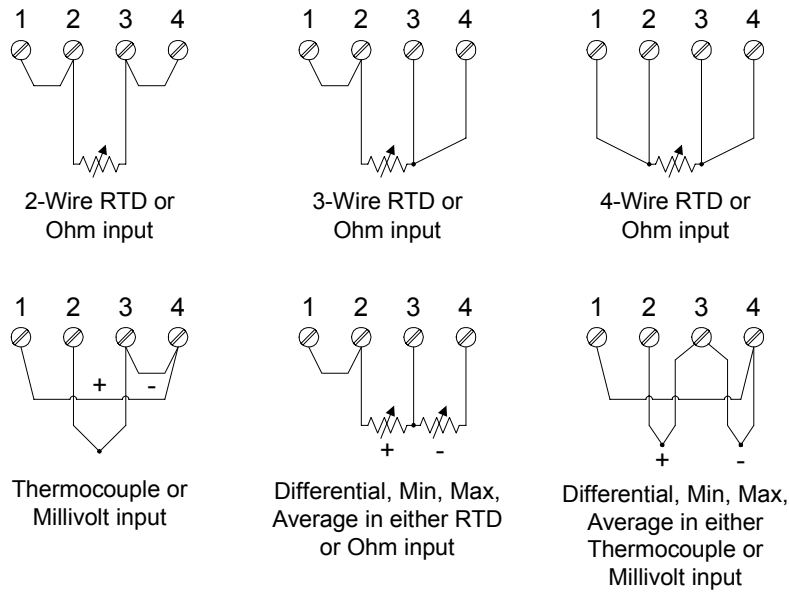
1 2 3 4

2-Wire RTD or Ohm input

1 2 3 4

3-Wire RTD or Ohm input

1 2 3 4

4-Wire RTD or Ohm input

1 2 3 4

+ -

Thermocouple or Millivolt input

1 2 3 4

+ -

Differential, Min, Max, Average in either RTD or Ohm input

1 2 3 4

+ -

Differential, Min, Max, Average in either Thermocouple or Millivolt input